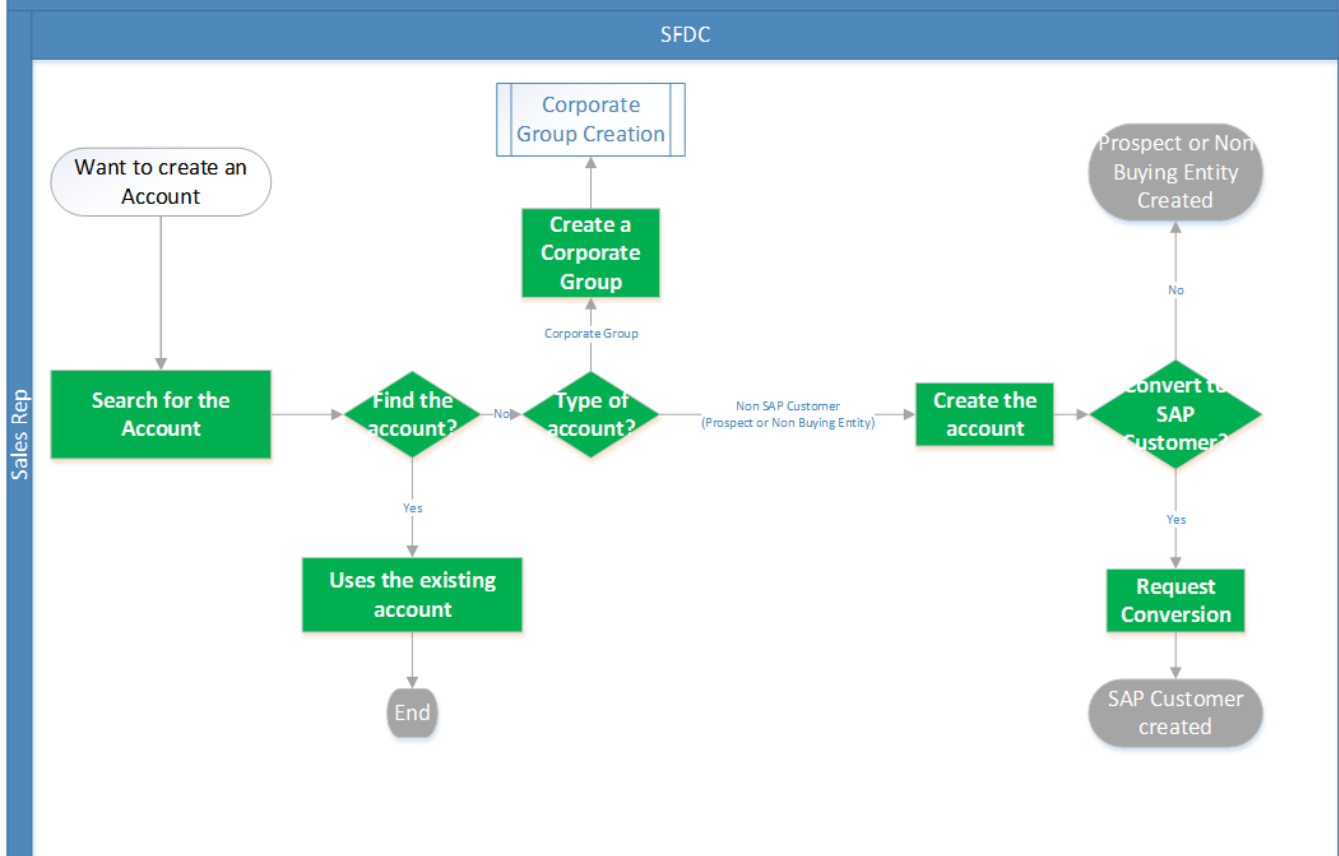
SFDC

Sales Rep

Want to create an Account

Search for the Account

Find the account?

No

Yes

Uses the existing account

End

Type of account?

Corporate Group

Create a Corporate Group

Corporate Group Creation

Non SAP Customer (Prospect or Non Buying Entity)

Create the account

Convert to SAP Customer?

No

Prospect or Non Buying Entity Created

Yes

Request Conversion

SAP Customer created